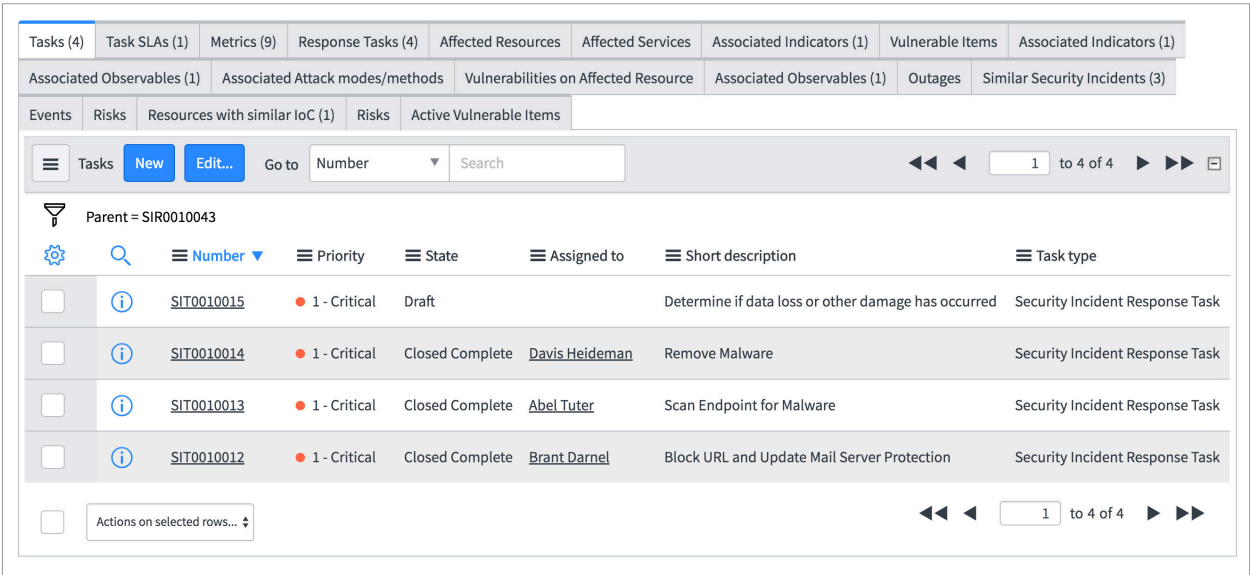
Tasks (4) | Task SLAs (1) | Metrics (9) | Response Tasks (4) | Affected Resources | Affected Services | Associated Indicators (1) | Vulnerable Items | Associated Indicators (1)
Associated Observables (1) | Associated Attack modes/methods | Vulnerabilities on Affected Resource | Associated Observables (1) | Outages | Similar Security Incidents (3)
Events | Risks | Resources with similar IoC (1) | Risks | Active Vulnerable Items

Tasks New Edit... Go to Number Search 1 to 4 of 4

Parent = SIR0010043

| | | Number | Priority | State | Assigned to | Short description | Task type |
|---|---|---|---|---|---|---|---|
| | | SIT0010015 | 1 - Critical | Draft | | Determine if data loss or other damage has occurred | Security Incident Response Task |
| | | SIT0010014 | 1 - Critical | Closed Complete | Davis Heideman | Remove Malware | Security Incident Response Task |
| | | SIT0010013 | 1 - Critical | Closed Complete | Abel Tuter | Scan Endpoint for Malware | Security Incident Response Task |
| | | SIT0010012 | 1 - Critical | Closed Complete | Brant Darnel | Block URL and Update Mail Server Protection | Security Incident Response Task |

Actions on selected rows... 1 to 4 of 4